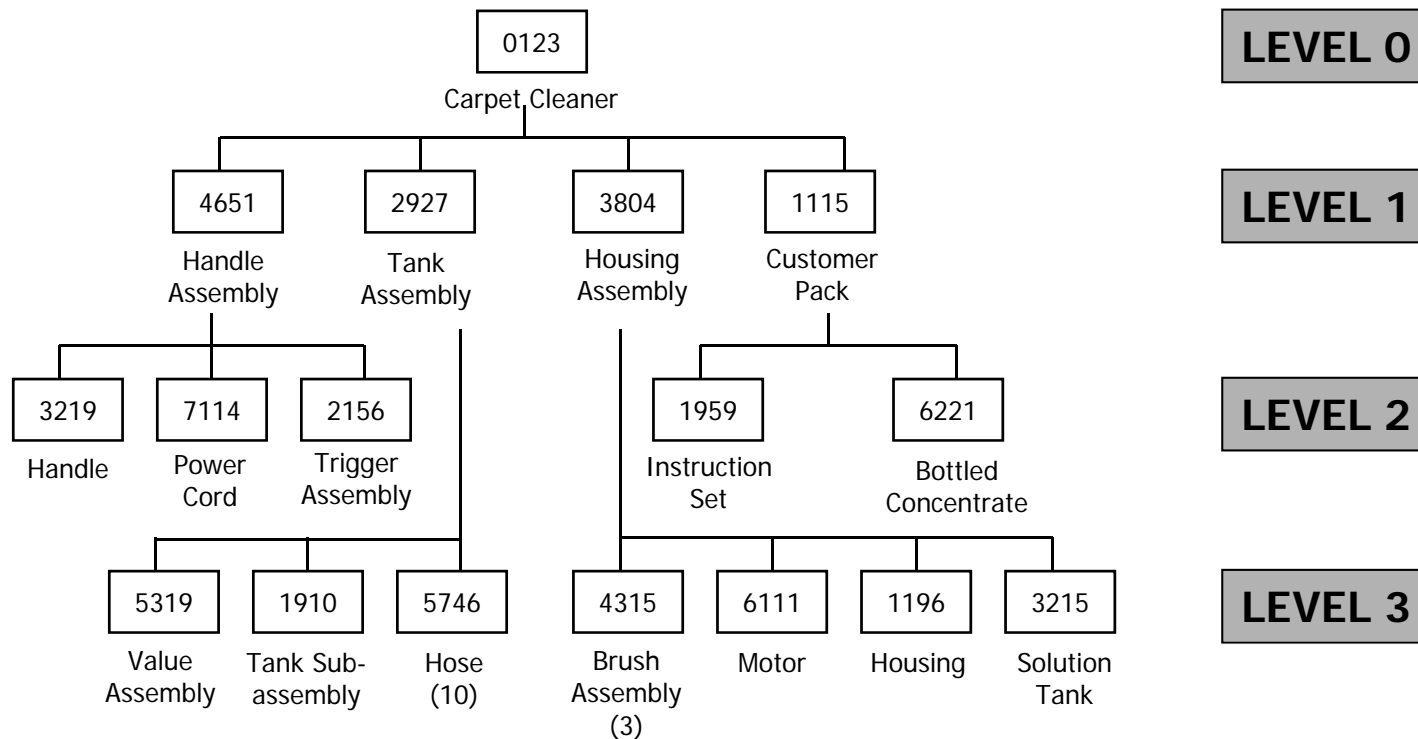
0123
Carpet Cleaner

LEVEL 0

4651
Handle Assembly

2927
Tank Assembly

3804
Housing Assembly

1115
Customer Pack

LEVEL 1

3219
Handle

7114
Power Cord

2156
Trigger Assembly

1959
Instruction Set

6221
Bottled Concentrate

LEVEL 2

5319
Value Assembly

1910
Tank Subassembly

5746
Hose (10)

4315
Brush Assembly (3)

6111
Motor

1196
Housing

3215
Solution Tank

LEVEL 3